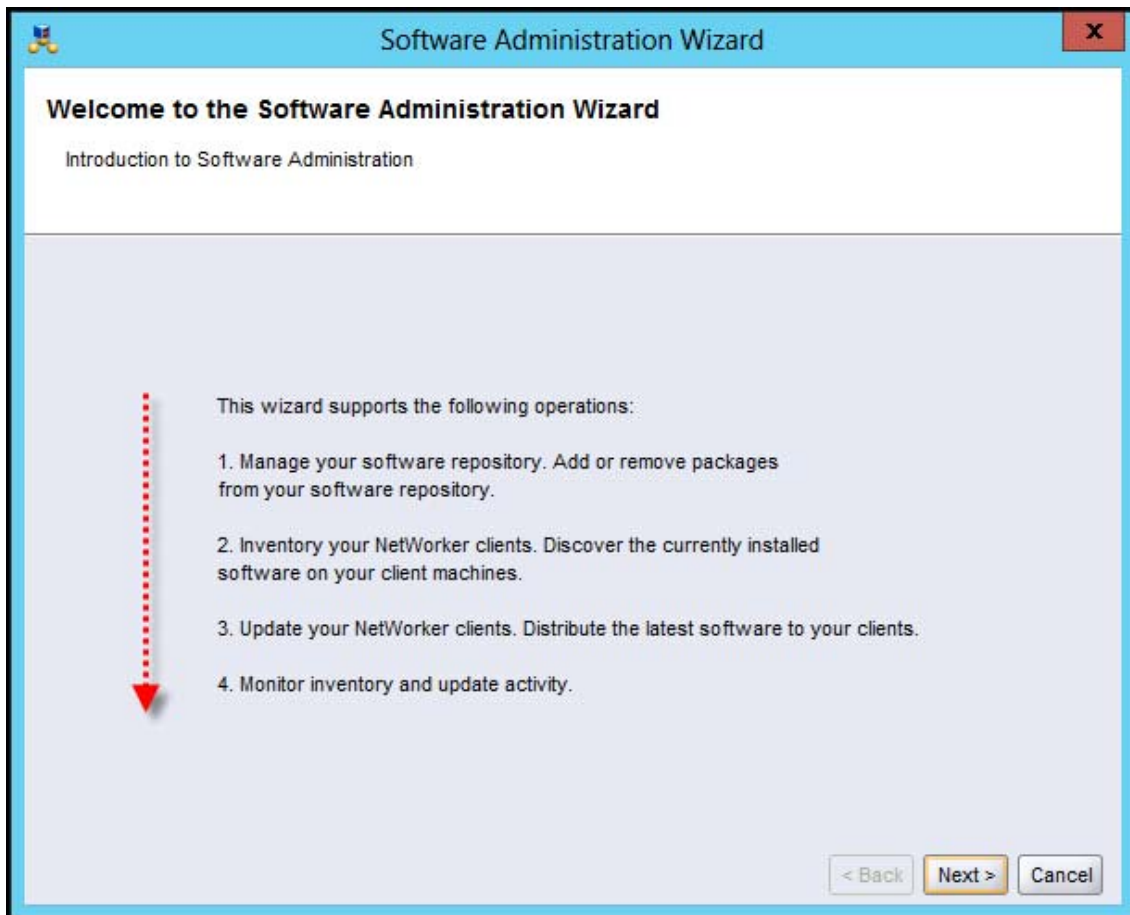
Software Administration Wizard

x

Welcome to the Software Administration Wizard

Introduction to Software Administration

This wizard supports the following operations:

1. Manage your software repository. Add or remove packages from your software repository.

2. Inventory your NetWorker clients. Discover the currently installed software on your client machines.

3. Update your NetWorker clients. Distribute the latest software to your clients.

4. Monitor inventory and update activity.

< Back

Next >

Cancel